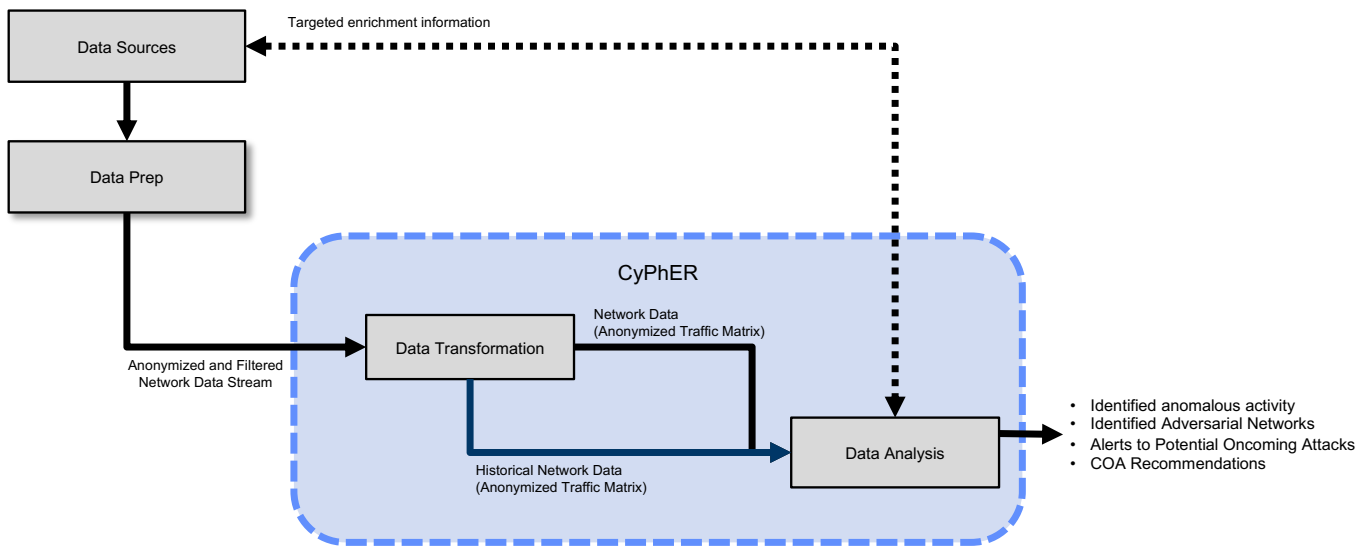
Targeted enrichment information

Data Sources

Data Prep

CyPhER

Network Data
(Anonymized Traffic Matrix)

Anonymized and Filtered
Network Data Stream

Data Transformation

Historical Network Data
(Anonymized Traffic Matrix)

Data Analysis

• Identified anomalous activity
• Identified Adversarial Networks
• Alerts to Potential Oncoming Attacks
• COA Recommendations